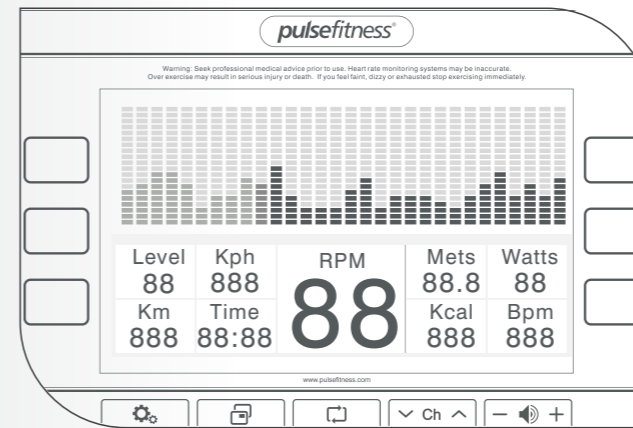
pulsefitness®

Warning: Seek professional medical advice prior to use. Heart rate monitoring systems may be inaccurate. Over exercise may result in serious injury or death. If you feel faint, dizzy or exhausted stop exercising immediately.

Level
88

Kph
888

Km
888

Time
88:88

RPM
88

Mets
88.8

Watts
88

Kcal
888

Bpm
888

www.pulsefitness.com

Ch

− +